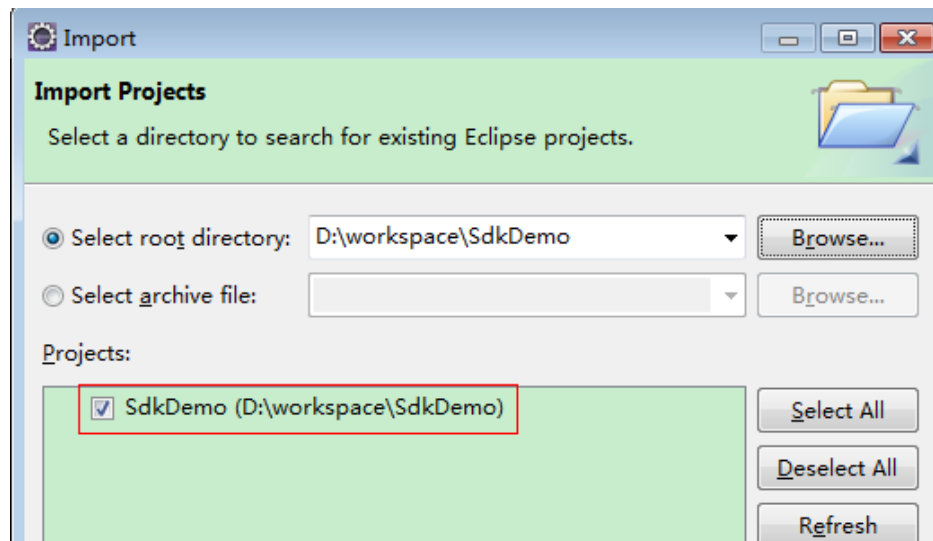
Import

Import Projects

Select a directory to search for existing Eclipse projects.

Select root directory: D:\workspace\SdkDemo

Browse...

Select archive file:

Browse...

Projects:

SdkDemo (D:\workspace\SdkDemo)

Select All

Deselect All

Refresh